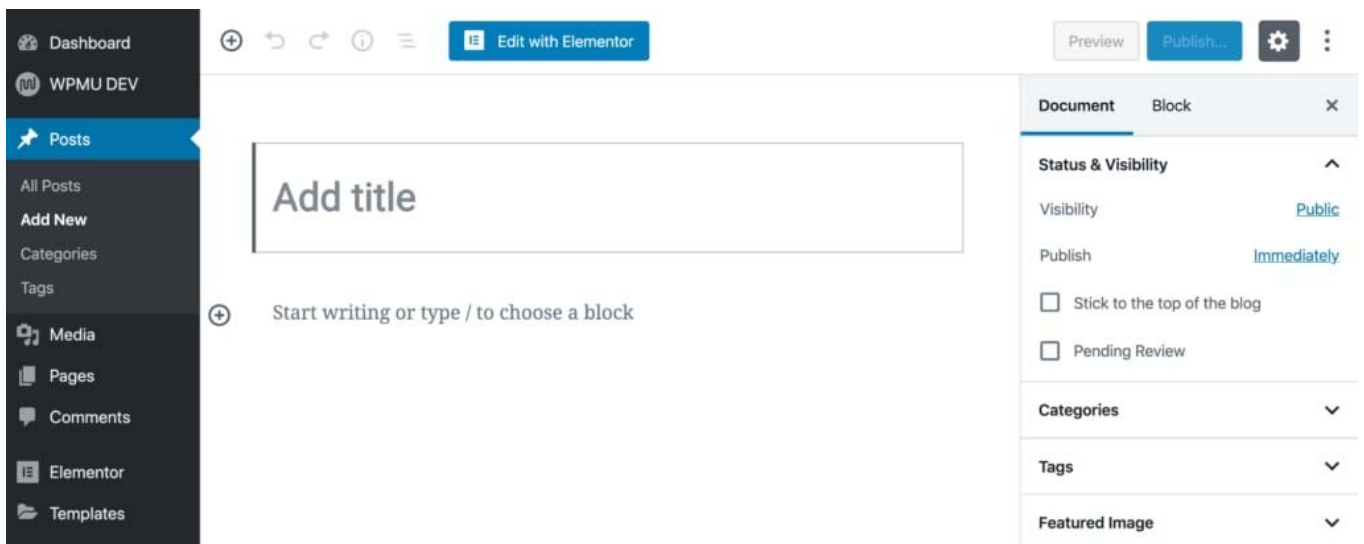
Dashboard
WPMU DEV
Posts
All Posts
Add New
Categories
Tags
Media
Pages
Comments
Elementor
Templates

Edit with Elementor

Preview
Publish...

Add title

Start writing or type / to choose a block

Document
Block
×

Status & Visibility
Visibility
Public
Publish
Immediately
Stick to the top of the blog
Pending Review

Categories
Tags
Featured Image